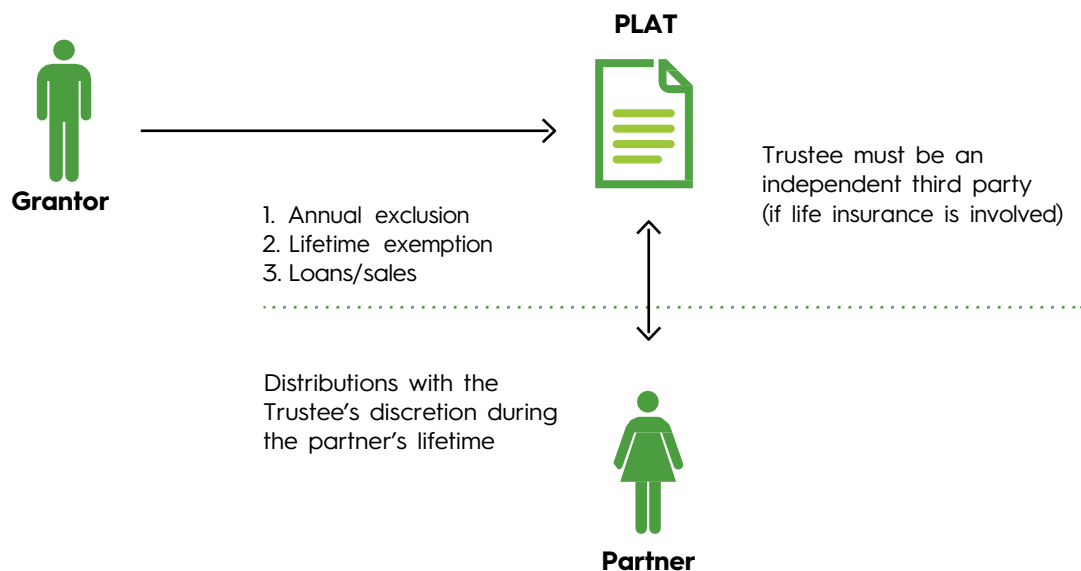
PLAT

Grantor

1. Annual exclusion
2. Lifetime exemption
3. Loans/sales

Trustee must be an independent third party (if life insurance is involved)

Distributions with the Trustee's discretion during the partner's lifetime

Partner